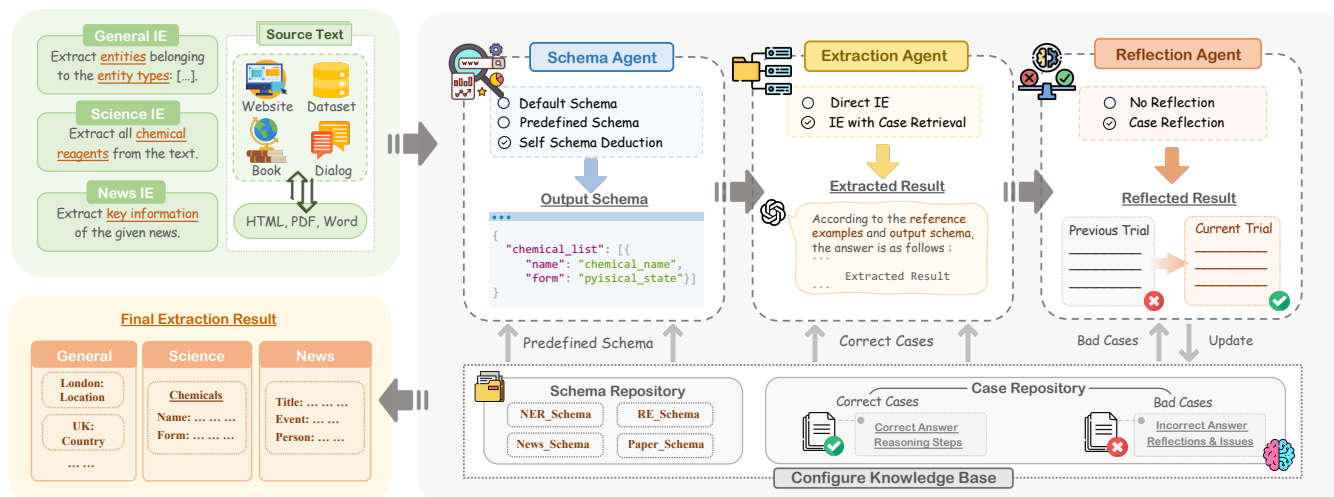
General IE
Extract entities belonging to the entity types: [...].

Science IE
Extract all chemical reagents from the text.

News IE
Extract key information of the given news.

Source Text
Website
Dataset
Book
Dialog
HTML, PDF, Word

Schema Agent
Default Schema
Predefined Schema
Self Schema Deduction
Output Schema
```
{
  "chemical_list": [{
    "name": "chemical_name",
    "form": "pyisical_state"}]
}
```

Extraction Agent
Direct IE
IE with Case Retrieval
Extracted Result
According to the reference examples and output schema, the answer is as follows :
```
Extracted Result
```

Reflection Agent
No Reflection
Case Reflection
Reflected Result
Previous Trial
Current Trial

Predefined Schema
Correct Cases
Bad Cases
Update

Final Extraction Result

| General | Science | News |
|---|---|---|
| London: Location<br>UK: Country<br>... ... | Chemicals<br>Name: ... ... ...<br>Form: ... ... ... | Title: ... ... ...<br>Event: ... ... ...<br>Person: ... ... ... |

Schema Repository
NER_Schema
RE_Schema
News_Schema
Paper_Schema

Case Repository
Correct Cases
Correct Answer
Reasoning Steps
Bad Cases
Incorrect Answer
Reflections & Issues

Configure Knowledge Base